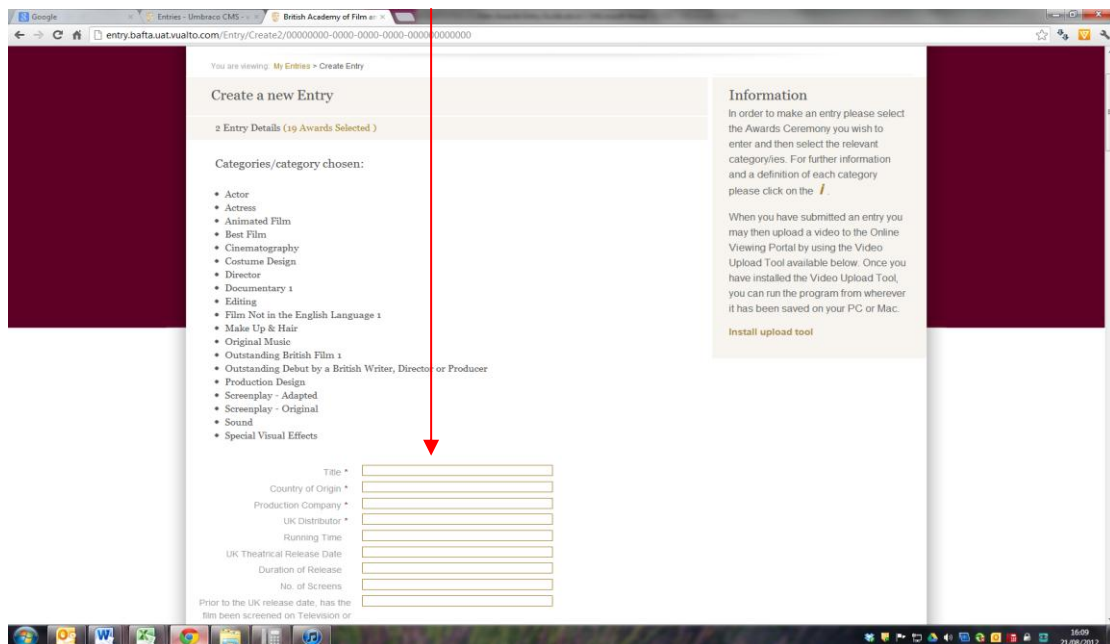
Google
Entries - Umbraco CMS - 
British Academy of Film an

entry.bafta.uat.vualto.com/Entry/Create2/00000000-0000-0000-0000-000000000000

You are viewing: My Entries > Create Entry

Create a new Entry

2 Entry Details (19 Awards Selected )

Categories/category chosen:

- Actor
- Actress
- Animated Film
- Best Film
- Cinematography
- Costume Design
- Director
- Documentary 1
- Editing
- Film Not in the English Language 1
- Make Up & Hair
- Original Music
- Outstanding British Film 1
- Outstanding Debut by a British Writer, Director or Producer
- Production Design
- Screenplay - Adapted
- Screenplay - Original
- Sound
- Special Visual Effects

Title *
Country of Origin *
Production Company *
UK Distributor *
Running Time
UK Theatrical Release Date
Duration of Release
No. of Screens
Prior to the UK release date, has the film been screened on Television or

Information

In order to make an entry please select the Awards Ceremony you wish to enter and then select the relevant category/ies. For further information and a definition of each category please click on the i.

When you have submitted an entry you may then upload a video to the Online Viewing Portal by using the Video Upload Tool available below. Once you have installed the Video Upload Tool, you can run the program from wherever it has been saved on your PC or Mac.

Install upload tool

16:09
21/08/2012